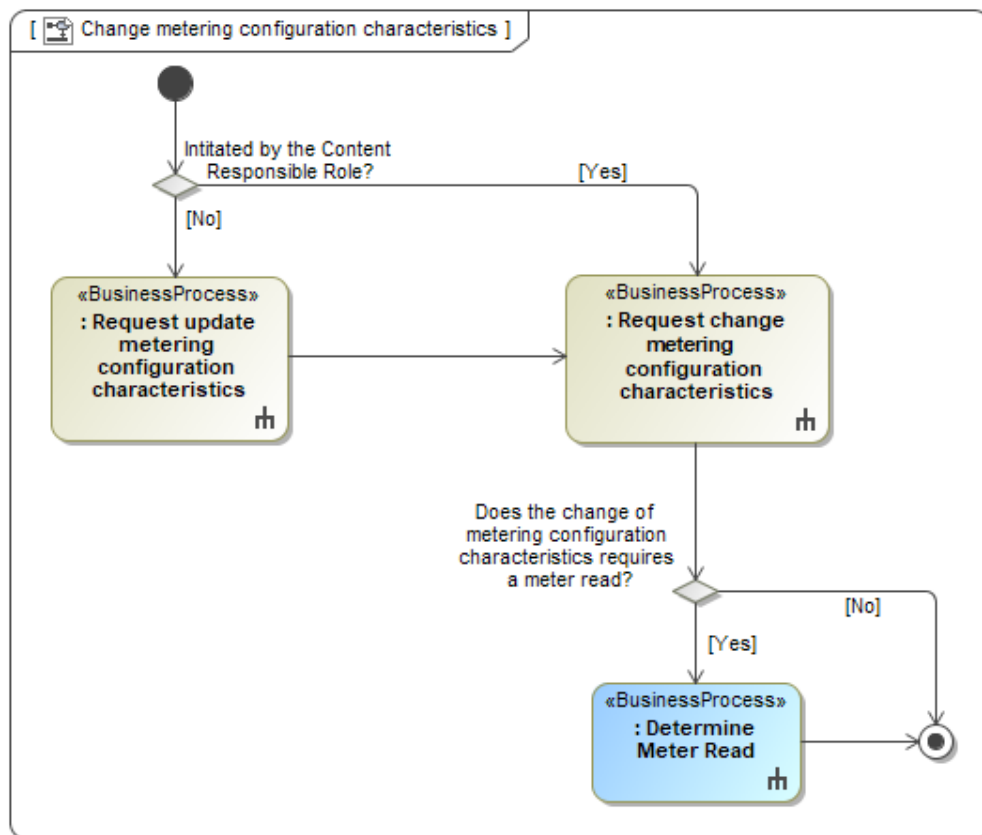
[ Change metering configuration characteristics ]

Intitated by the Content Responsible Role?

[Yes]

[No]

«BusinessProcess»
: Request update metering configuration characteristics

«BusinessProcess»
: Request change metering configuration characteristics

Does the change of metering configuration characteristics requires a meter read?

[No]

[Yes]

«BusinessProcess»
: Determine Meter Read